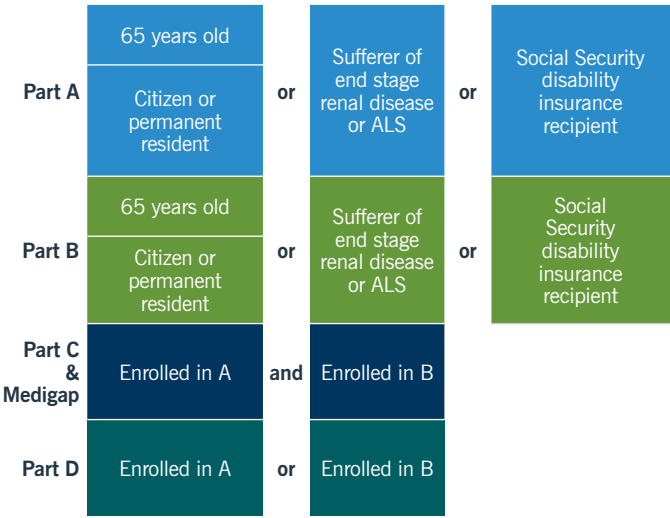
| | | | | |
|---|---|---|---|---|
| **Part A** | 65 years old<br>Citizen or permanent resident | or | Sufferer of end stage renal disease or ALS | or | Social Security disability insurance recipient |
| **Part B** | 65 years old<br>Citizen or permanent resident | or | Sufferer of end stage renal disease or ALS | or | Social Security disability insurance recipient |
| **Part C & Medigap** | Enrolled in A | and | Enrolled in B | | |
| **Part D** | Enrolled in A | or | Enrolled in B | | |